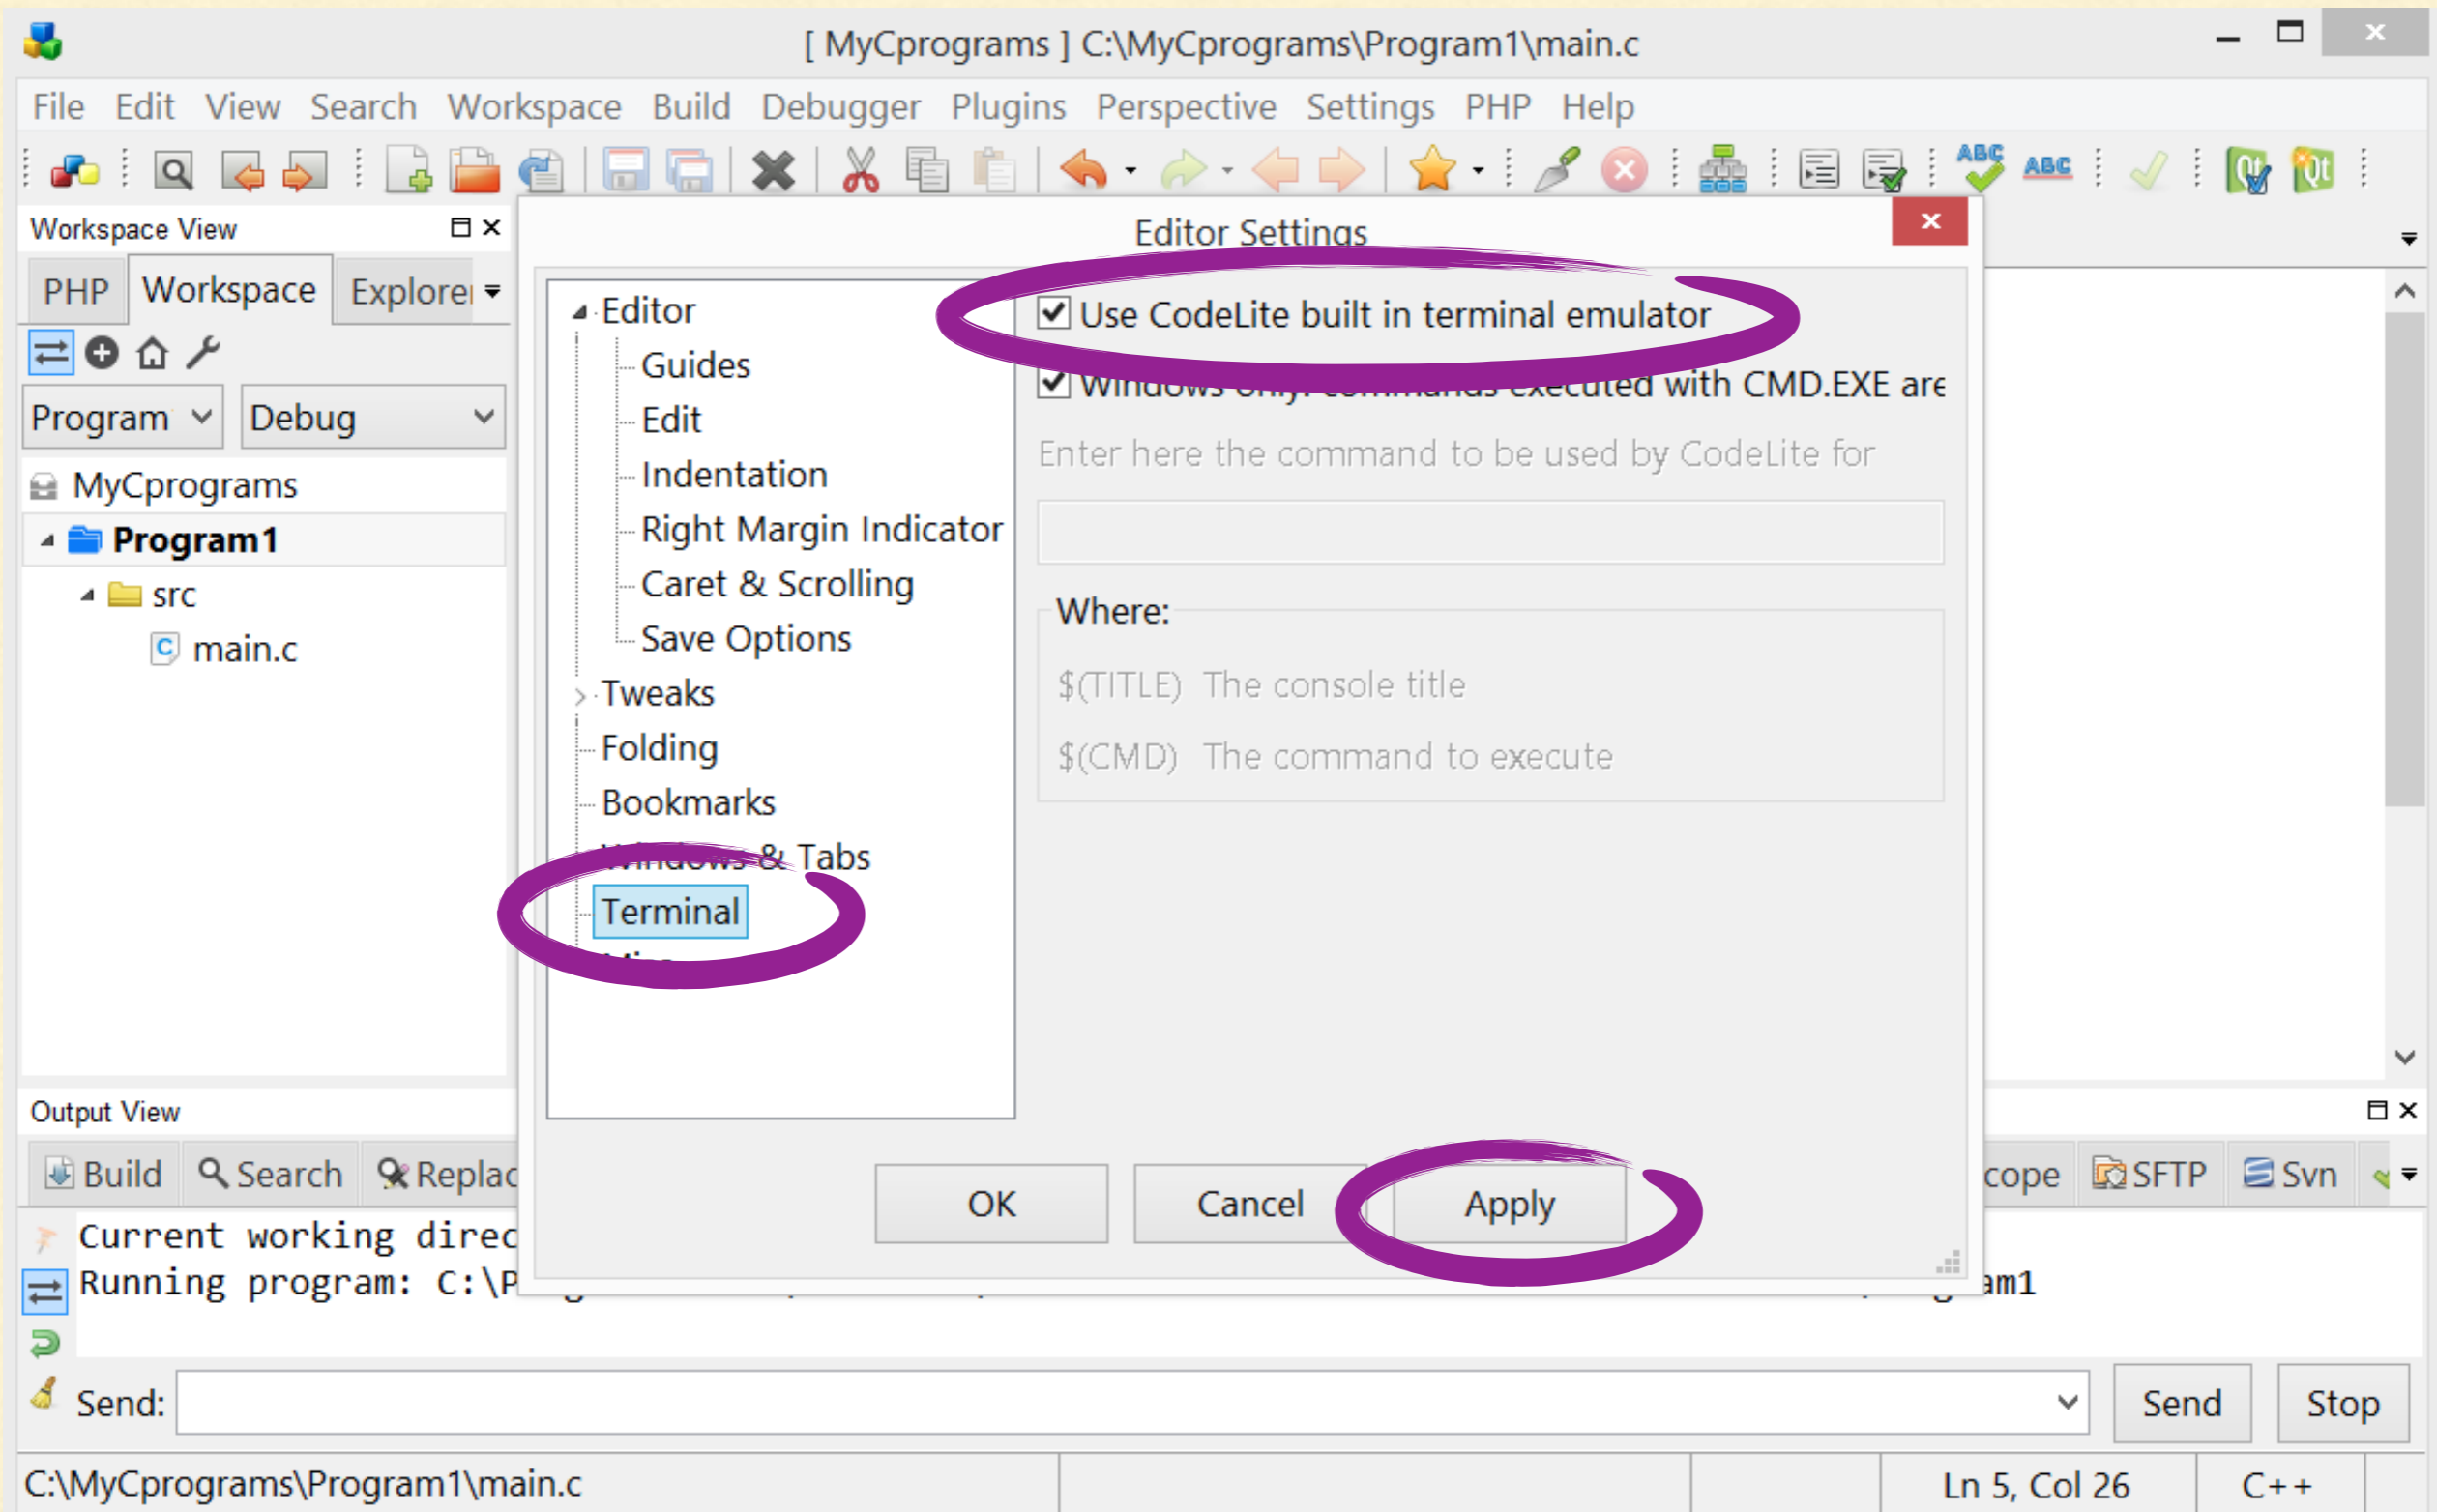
[ MyCprograms ] C:\MyCprograms\Program1\main.c

File Edit View Search Workspace Build Debugger Plugins Perspective Settings PHP Help

Workspace View

PHP Workspace Explorer

Program Debug

MyCprograms
Program1
src
main.c

Editor Settings

Editor
Guides
Edit
Indentation
Right Margin Indicator
Caret & Scrolling
Save Options
Tweaks
Folding
Bookmarks
Windows & Tabs
Terminal
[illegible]

Use CodeLite built in terminal emulator
Windows only: commands executed with CMD.EXE are
Enter here the command to be used by CodeLite for

Where:
$(TITLE) The console title
$(CMD) The command to execute

OK Cancel Apply

Output View

Build Search Replac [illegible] cope SFTP Svn

Current working direc
Running program: C:\P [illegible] am1

Send: Send Stop

C:\MyCprograms\Program1\main.c Ln 5, Col 26 C++